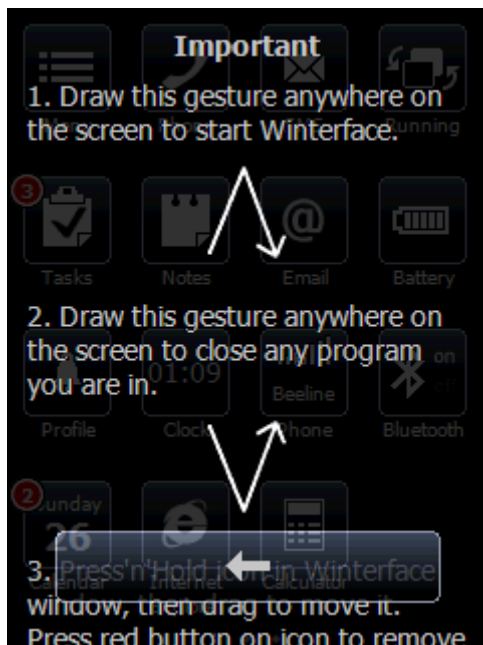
Important

1. Draw this gesture anywhere on the screen to start Winterface.

Running

3

Tasks

Notes

Email

Battery

2. Draw this gesture anywhere on the screen to close any program you are in.

01:09

Beeline

on

off

Profile

Clock

Phone

Bluetooth

2

Sunday

26

3. Press'n'Hold icon in Winterface window, then drag to move it. Press red button on icon to remove

Calendar

Internet

Calculator